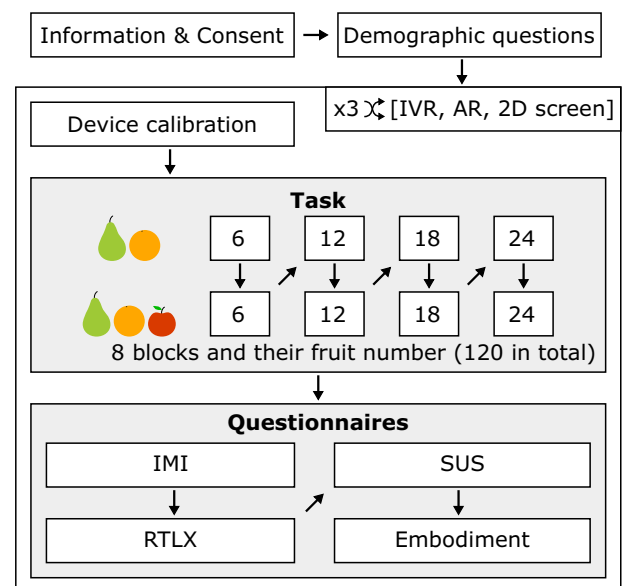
Information & Consent → Demographic questions

x3 [IVR, AR, 2D screen]

Device calibration

Task

| 6 | 12 | 18 | 24 |
|---|---|---|---|
| 6 | 12 | 18 | 24 |

8 blocks and their fruit number (120 in total)

Questionnaires

IMI

SUS

RTLX

Embodiment